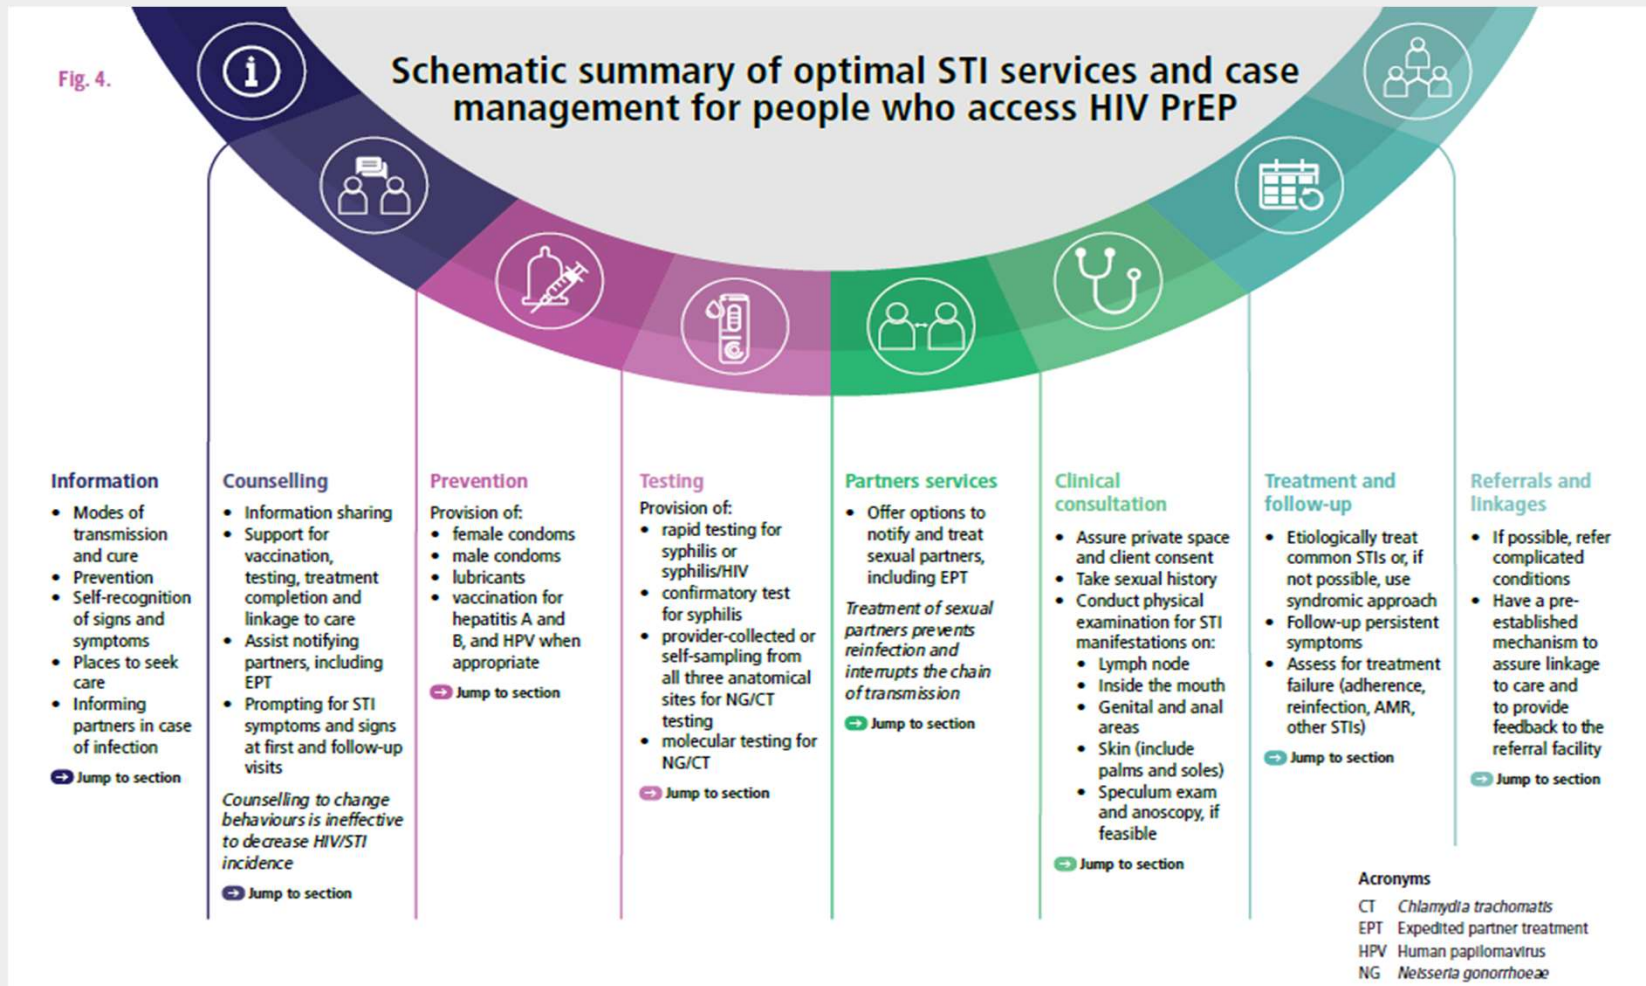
Fig. 4.

Schematic summary of optimal STI services and case management for people who access HIV PrEP

Information
- Modes of transmission and cure
- Prevention
- Self-recognition of signs and symptoms
- Places to seek care
- Informing partners in case of infection

Jump to section

Counselling
- Information sharing
- Support for vaccination, testing, treatment completion and linkage to care
- Assist notifying partners, including EPT
- Prompting for STI symptoms and signs at first and follow-up visits

Counselling to change behaviours is ineffective to decrease HIV/STI incidence

Jump to section

Prevention
Provision of:
- female condoms
- male condoms
- lubricants
- vaccination for hepatitis A and B, and HPV when appropriate

Jump to section

Testing
Provision of:
- rapid testing for syphilis or syphilis/HIV
- confirmatory test for syphilis
- provider-collected or self-sampling from all three anatomical sites for NG/CT testing
- molecular testing for NG/CT

Jump to section

Partners services
- Offer options to notify and treat sexual partners, including EPT

Treatment of sexual partners prevents reinfection and interrupts the chain of transmission

Jump to section

Clinical consultation
- Assure private space and client consent
- Take sexual history
- Conduct physical examination for STI manifestations on:
  - Lymph node
  - Inside the mouth
  - Genital and anal areas
  - Skin (include palms and soles)
  - Speculum exam and anoscopy, if feasible

Jump to section

Treatment and follow-up
- Etiologically treat common STIs or, if not possible, use syndromic approach
- Follow-up persistent symptoms
- Assess for treatment failure (adherence, reinfection, AMR, other STIs)

Jump to section

Referrals and linkages
- If possible, refer complicated conditions
- Have a pre-established mechanism to assure linkage to care and to provide feedback to the referral facility

Jump to section

Acronyms
CT Chlamydia trachomatis
EPT Expedited partner treatment
HPV Human papillomavirus
NG Neisseria gonorrhoeae